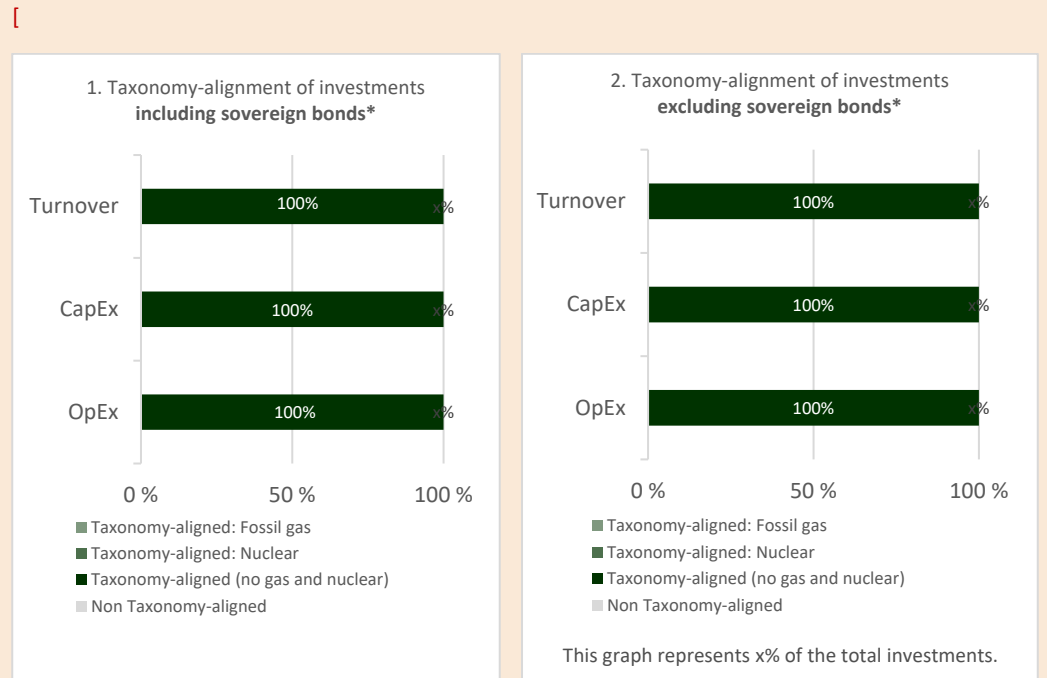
[

1. Taxonomy-alignment of investments **including sovereign bonds***

Turnover 100% x%

CapEx 100% x%

OpEx 100% x%

0 % 50 % 100 %

Taxonomy-aligned: Fossil gas
Taxonomy-aligned: Nuclear
Taxonomy-aligned (no gas and nuclear)
Non Taxonomy-aligned

2. Taxonomy-alignment of investments **excluding sovereign bonds***

Turnover 100% x%

CapEx 100% x%

OpEx 100% x%

0 % 50 % 100 %

Taxonomy-aligned: Fossil gas
Taxonomy-aligned: Nuclear
Taxonomy-aligned (no gas and nuclear)
Non Taxonomy-aligned

This graph represents x% of the total investments.